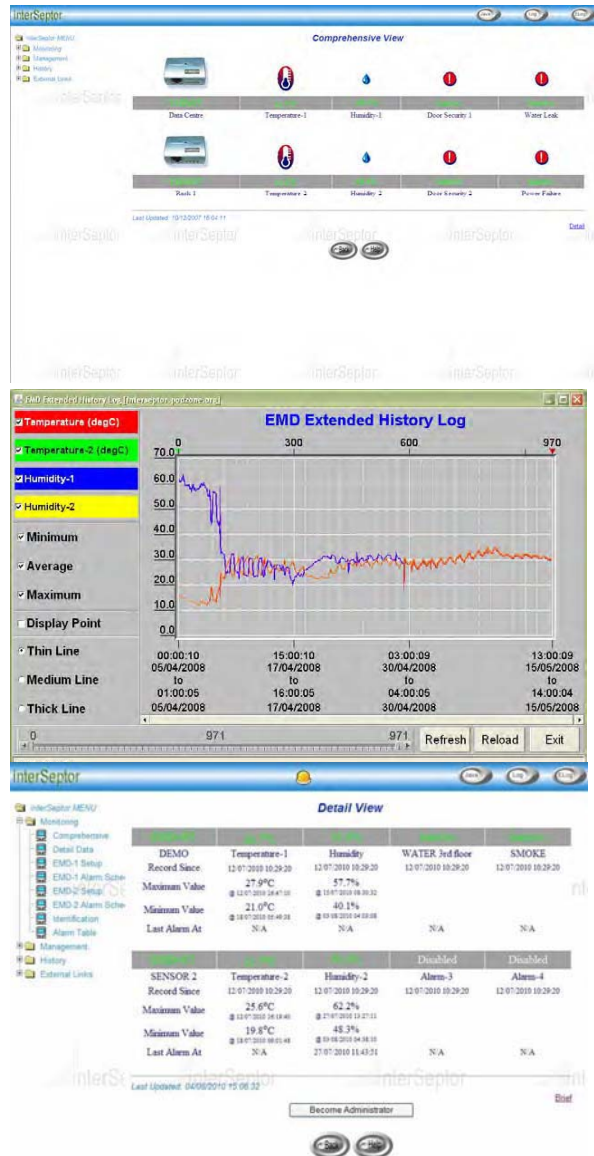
interSeptor

InterSeptor MENU
Monitoring
Management
History
External Links

Comprehensive View

Data Centre
Temperature-1
Humidity-1
Door Security 1
Water Leak

Rack 1
Temperature 2
Humidity 2
Door Security 2
Power Failure

Last Updated: 10/12/2007 18:04:11

Detail

EMD Extended History Log [interseptor.ipodzone.org]

Temperature (degC)
Temperature-2 (degC)
Humidity-1
Humidity-2
Minimum
Average
Maximum
Display Point
Thin Line
Medium Line
Thick Line

EMD Extended History Log

0
300
600
970

70.0
60.0
50.0
40.0
30.0
20.0
10.0
0.0

00:00:10 05/04/2008 to 01:00:05 05/04/2008
15:00:10 17/04/2008 to 16:00:05 17/04/2008
03:00:09 30/04/2008 to 04:00:05 30/04/2008
13:00:09 15/05/2008 to 14:00:04 15/05/2008

0
971
971

Refresh
Reload
Exit

interSeptor

InterSeptor MENU
Monitoring
Comprehensive
Detail Data
EMD-1 Setup
EMD-1 Alarm Sche
EMD-2 Setup
EMD-2 Alarm Sche
Identification
Alarm Table
Management
History
External Links

Detail View

| DEMO | Temperature-1 | Humidity | WATER 3rd floor | SMOKE |
|---|---|---|---|---|
| Record Since | 12/07/2010 10:29:20 | 12/07/2010 10:29:20 | 12/07/2010 10:29:20 | 12/07/2010 10:29:20 |
| Maximum Value | 27.9°C | 57.7% | | |
| Minimum Value | 21.0°C | 40.1% | | |
| Last Alarm At | N/A | N/A | N/A | N/A |

| | | | Disabled | Disabled |
|---|---|---|---|---|
| SENSOR 2 | Temperature-2 | Humidity-2 | Alarm-3 | Alarm-4 |
| Record Since | 12/07/2010 10:29:20 | 12/07/2010 10:29:20 | 12/07/2010 10:29:20 | 12/07/2010 10:29:20 |
| Maximum Value | 25.6°C | 62.2% | | |
| Minimum Value | 19.8°C | 48.3% | | |
| Last Alarm At | N/A | 27/07/2010 11:43:51 | N/A | N/A |

Last Updated: 04/08/2010 15:06:32

Brief

Become Administrator